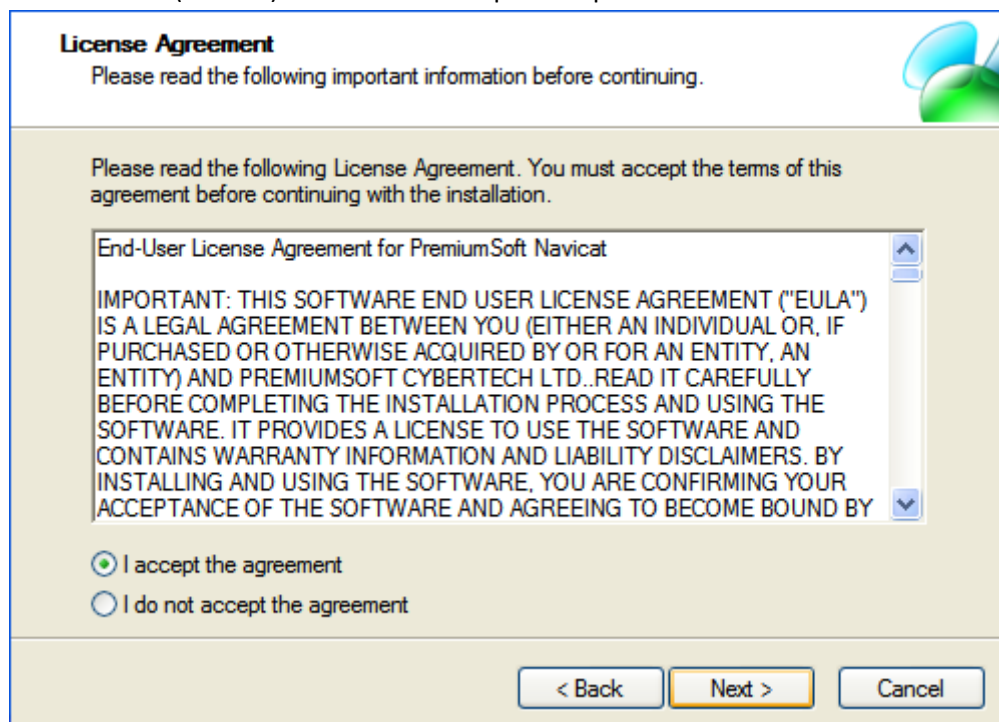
License Agreement
Please read the following important information before continuing.

Please read the following License Agreement. You must accept the terms of this agreement before continuing with the installation.

End-User License Agreement for PremiumSoft Navicat

IMPORTANT: THIS SOFTWARE END USER LICENSE AGREEMENT ("EULA") IS A LEGAL AGREEMENT BETWEEN YOU (EITHER AN INDIVIDUAL OR, IF PURCHASED OR OTHERWISE ACQUIRED BY OR FOR AN ENTITY, AN ENTITY) AND PREMIUMSOFT CYBERTECH LTD..READ IT CAREFULLY BEFORE COMPLETING THE INSTALLATION PROCESS AND USING THE SOFTWARE. IT PROVIDES A LICENSE TO USE THE SOFTWARE AND CONTAINS WARRANTY INFORMATION AND LIABILITY DISCLAIMERS. BY INSTALLING AND USING THE SOFTWARE, YOU ARE CONFIRMING YOUR ACCEPTANCE OF THE SOFTWARE AND AGREEING TO BECOME BOUND BY

I accept the agreement
I do not accept the agreement

< Back
Next >
Cancel